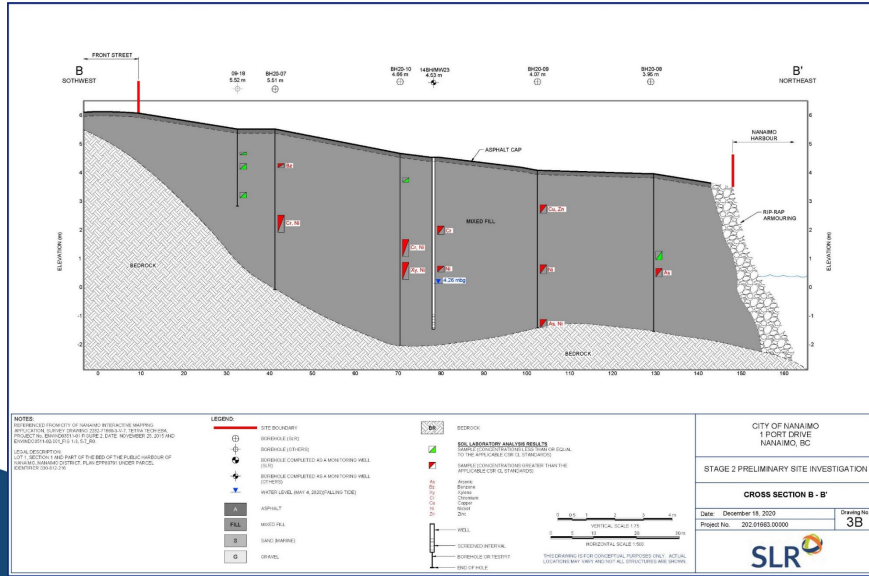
FRONT STREET

B
SOTHWEST

09-18
5.52 m

BH20-07
5.51 m

BH20-10
4.66 m

14SHMW23
4.53 m

BH20-09
4.07 m

BH20-08
3.96 m

B'
NORTHEAST

NANAIMO HARBOUR

ASPHALT CAP

MIXED FILL

RIP-RAP ARMOURING

BEDROCK

BEDROCK

ELEVATION (m)

ELEVATION (m)

Bt

Cr, Ni

Cu, Ni

Xy, Ni

Cr

Bt

4.26 mbg

Cu, Zn

Bt

As, Ni

Zn

6 5 4 3 2 1 0 -1 -2

0 10 20 30 40 50 60 70 80 90 100 110 120 130 140 150 160

NOTES:
REFERENCED FROM CITY OF NANAIMO INTERACTIVE MAPPING APPLICATION, SURVEY DRAWING 2252-7166-3-1-7, TETRA TECH EBA PROJECT No. ENVIND03141-01 FIGURE 2, DATE: NOVEMBER 25, 2015 AND ENVIND03141-02-301_FIG 1-3, 5-7_R0.

LEGAL DESCRIPTION:
LOT 1, SECTION 1 AND PART OF THE BED OF THE PUBLIC HARBOUR OF NANAIMO, NANAIMO DISTRICT, PLAN EPP83791 UNDER PARCEL IDENTIFIER 030-012-216

LEGEND:
SITE BOUNDARY
BOREHOLE (SLR)
BOREHOLE (OTHERS)
BOREHOLE COMPLETED AS A MONITORING WELL (SLR)
BOREHOLE COMPLETED AS A MONITORING WELL (OTHERS)
WATER LEVEL (MAY 4, 2020)(FALLING TIDE)
A ASPHALT
FILL MIXED FILL
S SAND (MARINE)
G GRAVEL

BR BEDROCK

SOIL LABORATORY ANALYSIS RESULTS
SAMPLE [CONCENTRATIONS LESS THAN OR EQUAL TO THE APPLICABLE CSR CL STANDARDS]
SAMPLE [CONCENTRATIONS GREATER THAN THE APPLICABLE CSR CL STANDARDS]

As Arsenic
Bt Benzene
Xy Xylenes
Cr Chromium
Cu Copper
Ni Nickel
Zn Zinc

WELL
SCREENED INTERVAL
BOREHOLE OR TESTPIT
END OF HOLE

0 0.5 1 2 3 4 m
VERTICAL SCALE 1:75
0 5 10 20 30 m
HORIZONTAL SCALE 1:500

THIS DRAWING IS FOR CONCEPTUAL PURPOSES ONLY. ACTUAL LOCATIONS MAY VARY AND NOT ALL STRUCTURES ARE SHOWN.

CITY OF NANAIMO
1 PORT DRIVE
NANAIMO, BC

STAGE 2 PRELIMINARY SITE INVESTIGATION

CROSS SECTION B - B'

Date: December 15, 2020
Project No. 202.01663.00000
Drawing No.
3B

SLR